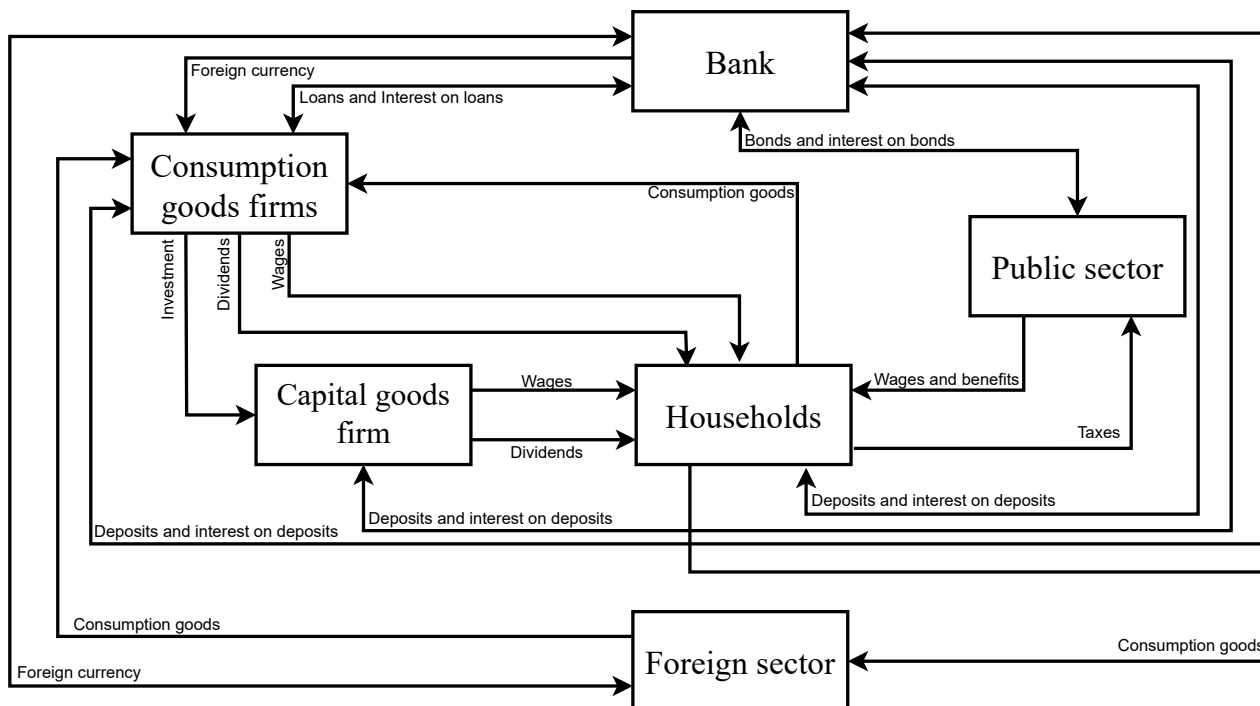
Bank

Foreign currency

Loans and Interest on loans

Bonds and interest on bonds

Consumption goods firms

Consumption goods

Public sector

Investment

Dividends

Wages

Capital goods firm

Wages

Dividends

Households

Wages and benefits

Taxes

Deposits and interest on deposits

Deposits and interest on deposits

Deposits and interest on deposits

Consumption goods

Foreign sector

Consumption goods

Foreign currency